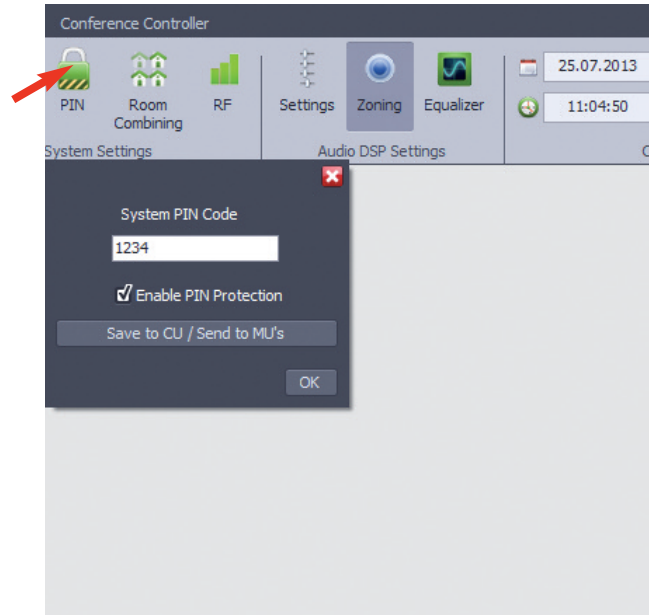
Conference Controller

PIN
Room Combining
RF
System Settings

Settings
Zoning
Equalizer
Audio DSP Settings

25.07.2013
11:04:50

System PIN Code

1234

☑ Enable PIN Protection

Save to CU / Send to MU's

OK